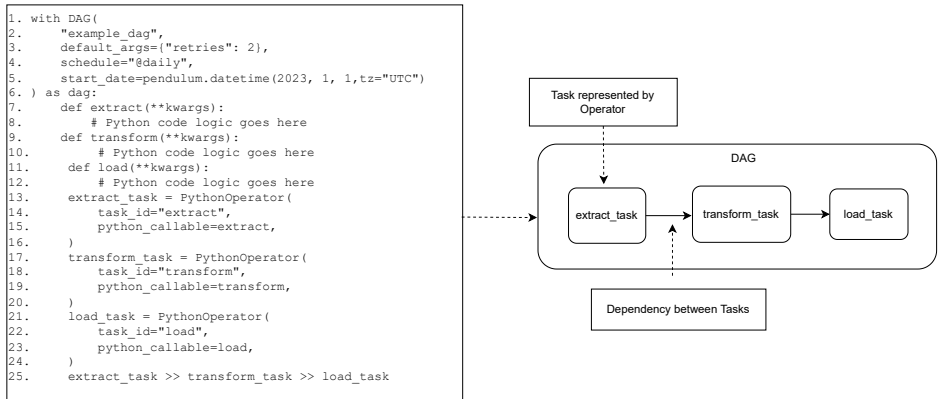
1. with DAG(
2.     "example_dag",
3.     default_args={"retries": 2},
4.     schedule="@daily",
5.     start_date=pendulum.datetime(2023, 1, 1,tz="UTC")
6. ) as dag:
7.     def extract(**kwargs):
8.         # Python code logic goes here
9.     def transform(**kwargs):
10.        # Python code logic goes here
11.    def load(**kwargs):
12.        # Python code logic goes here
13.    extract_task = PythonOperator(
14.        task_id="extract",
15.        python_callable=extract,
16.    )
17.    transform_task = PythonOperator(
18.        task_id="transform",
19.        python_callable=transform,
20.    )
21.    load_task = PythonOperator(
22.        task_id="load",
23.        python_callable=load,
24.    )
25.    extract_task >> transform_task >> load_task

Task represented by Operator

DAG

extract_task

transform_task

load_task

Dependency between Tasks